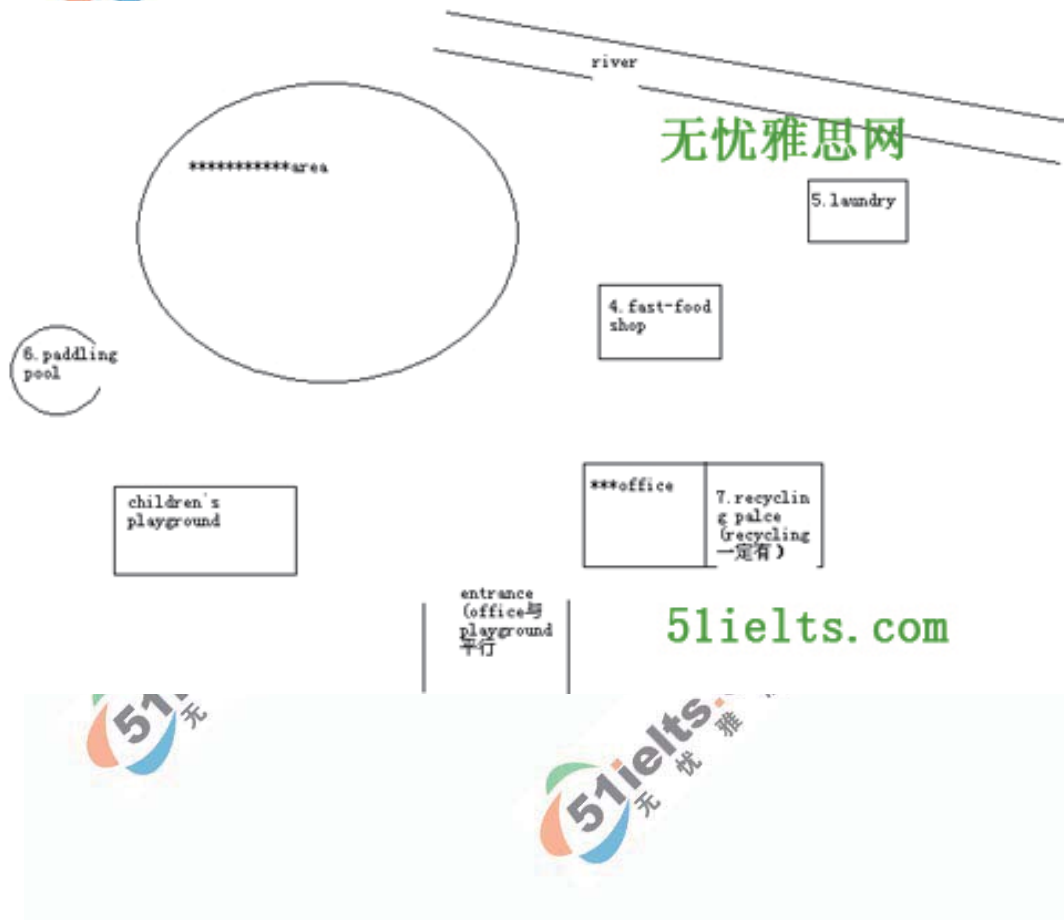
river

无忧雅思网

************area

5.laundry

4.fast-food shop

6.paddling pool

children's playground

***office

7.recycling palce (recycling 一定有)

entrance (office与playground平行

51ielts.com

51ielts 无忧雅

51ielts 无忧雅